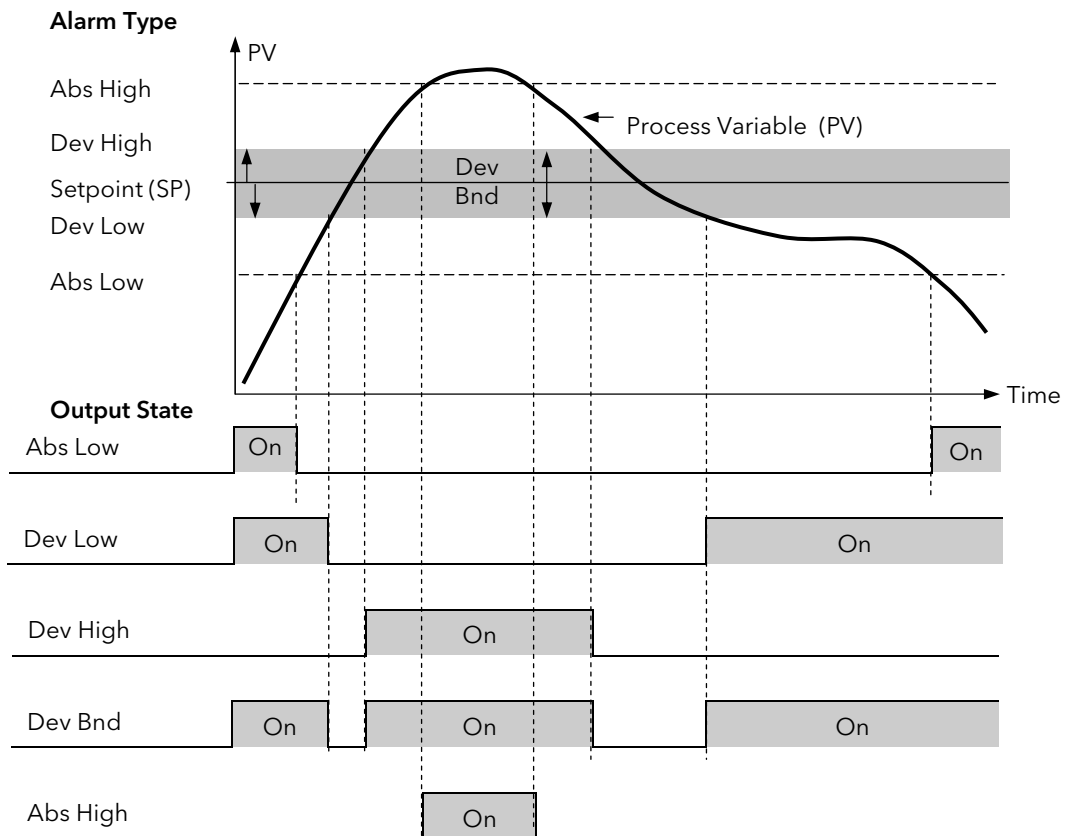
Alarm Type

PV

Abs High

Dev High

Setpoint (SP)

Dev Low

Abs Low

Process Variable (PV)

Dev Bnd

Time

Output State

Abs Low

On

On

Dev Low

On

On

Dev High

On

Dev Bnd

On

On

On

Abs High

On